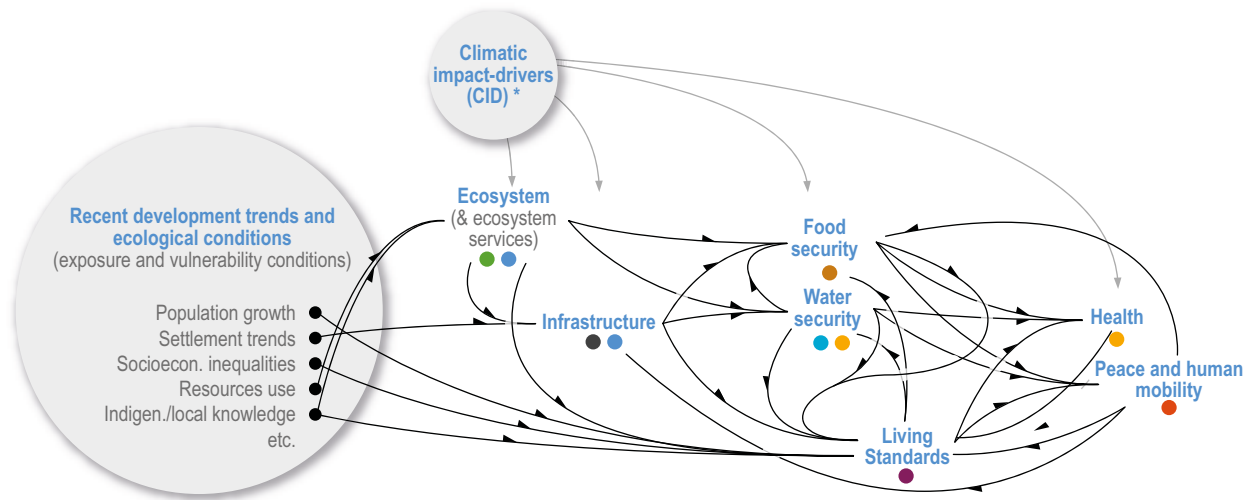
Climatic impact-drivers (CID) *

Recent development trends and ecological conditions
(exposure and vulnerability conditions)

Population growth
Settlement trends
Socioecon. inequalities
Resources use
Indigen./local knowledge
etc.

Ecosystem
(& ecosystem services)

Infrastructure

Food security

Water security

Health

Peace and human mobility

Living Standards